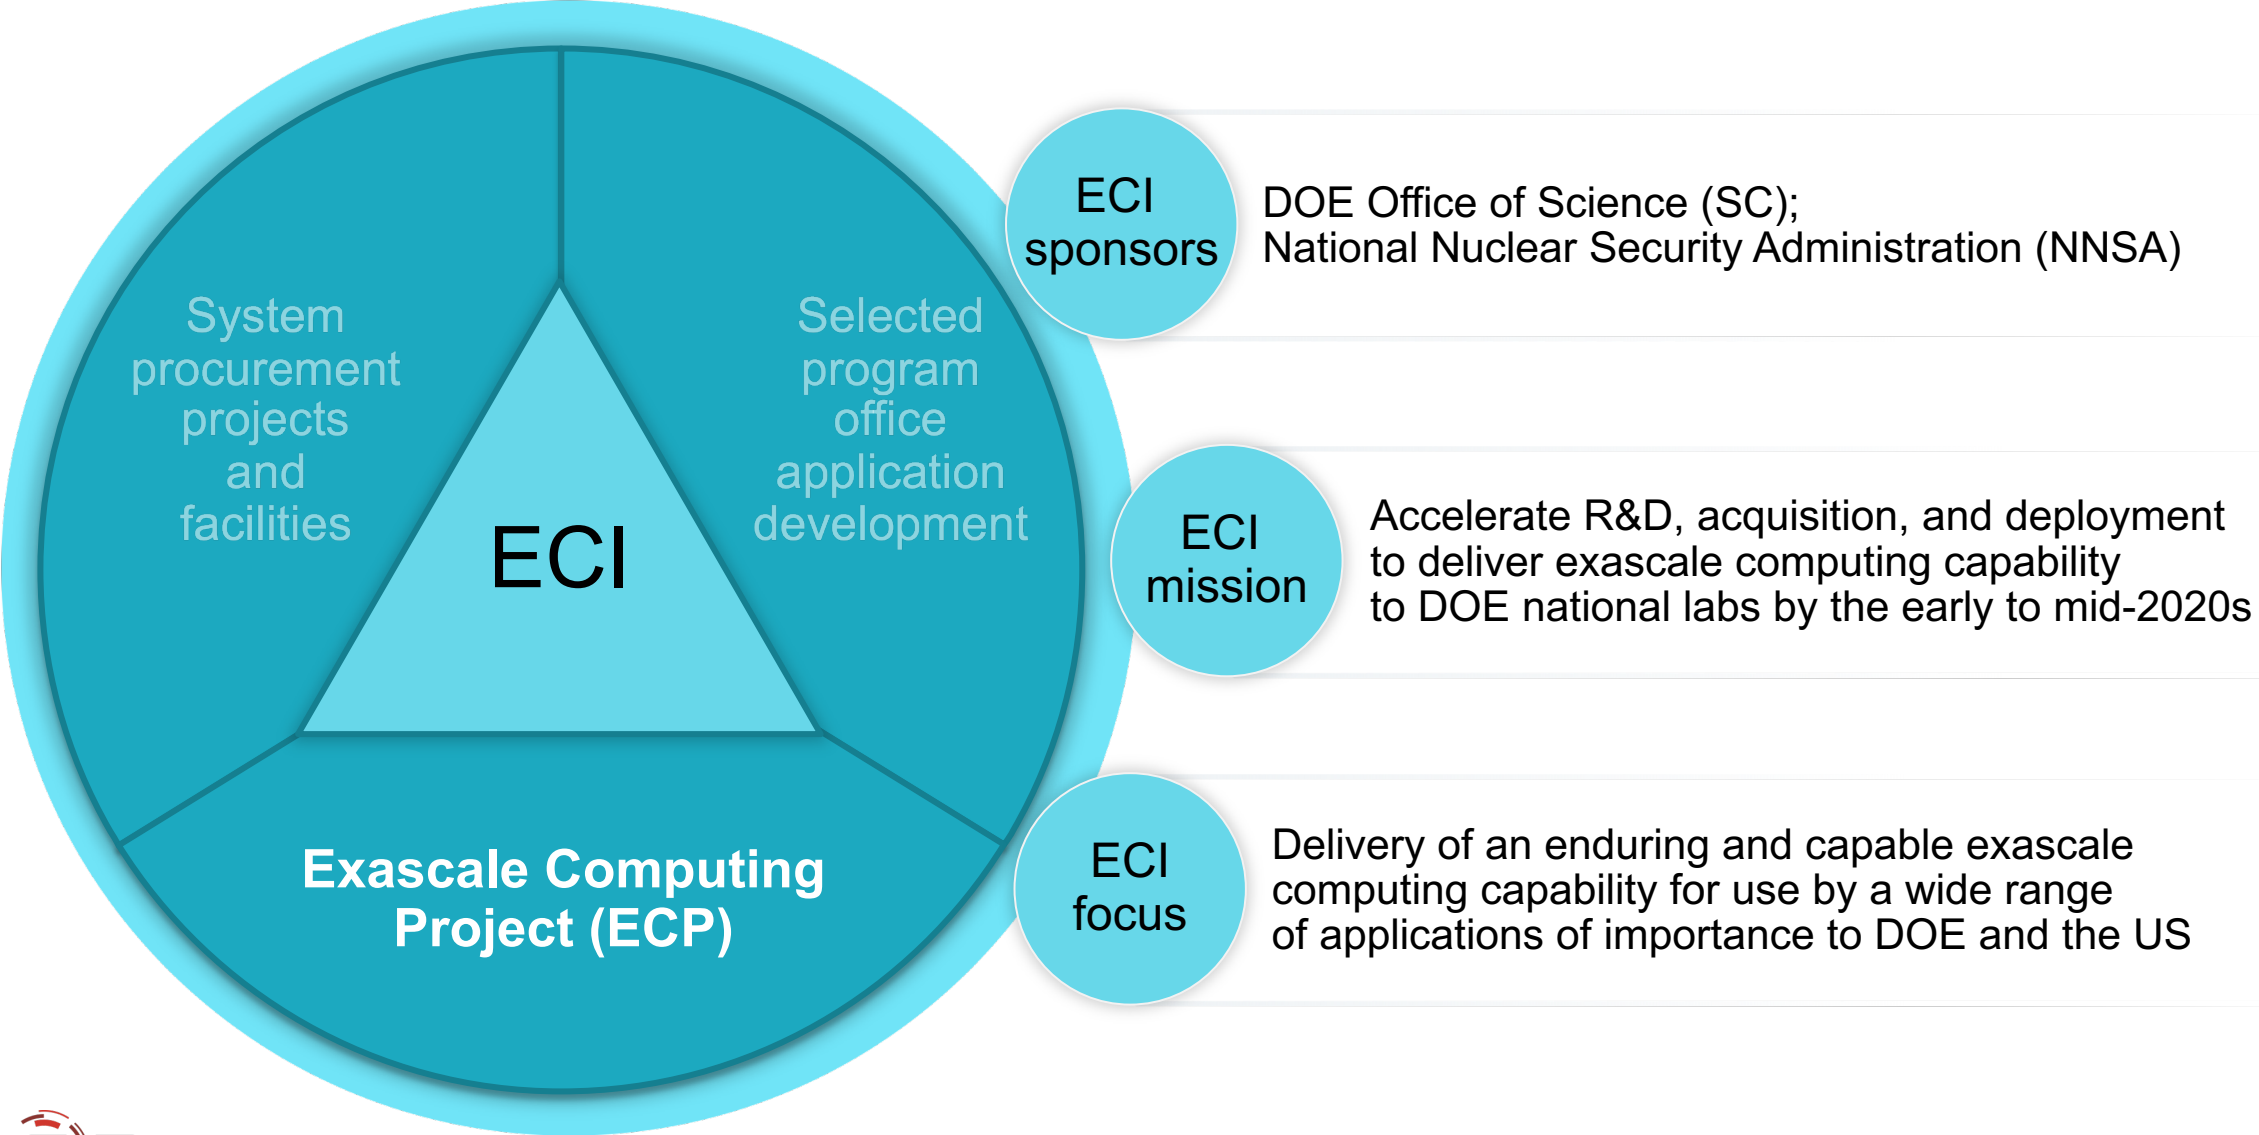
System procurement projects and facilities

Selected program office application development

ECI

Exascale Computing Project (ECP)

ECI sponsors

DOE Office of Science (SC);
National Nuclear Security Administration (NNSA)

ECI mission

Accelerate R&D, acquisition, and deployment to deliver exascale computing capability to DOE national labs by the early to mid-2020s

ECI focus

Delivery of an enduring and capable exascale computing capability for use by a wide range of applications of importance to DOE and the US